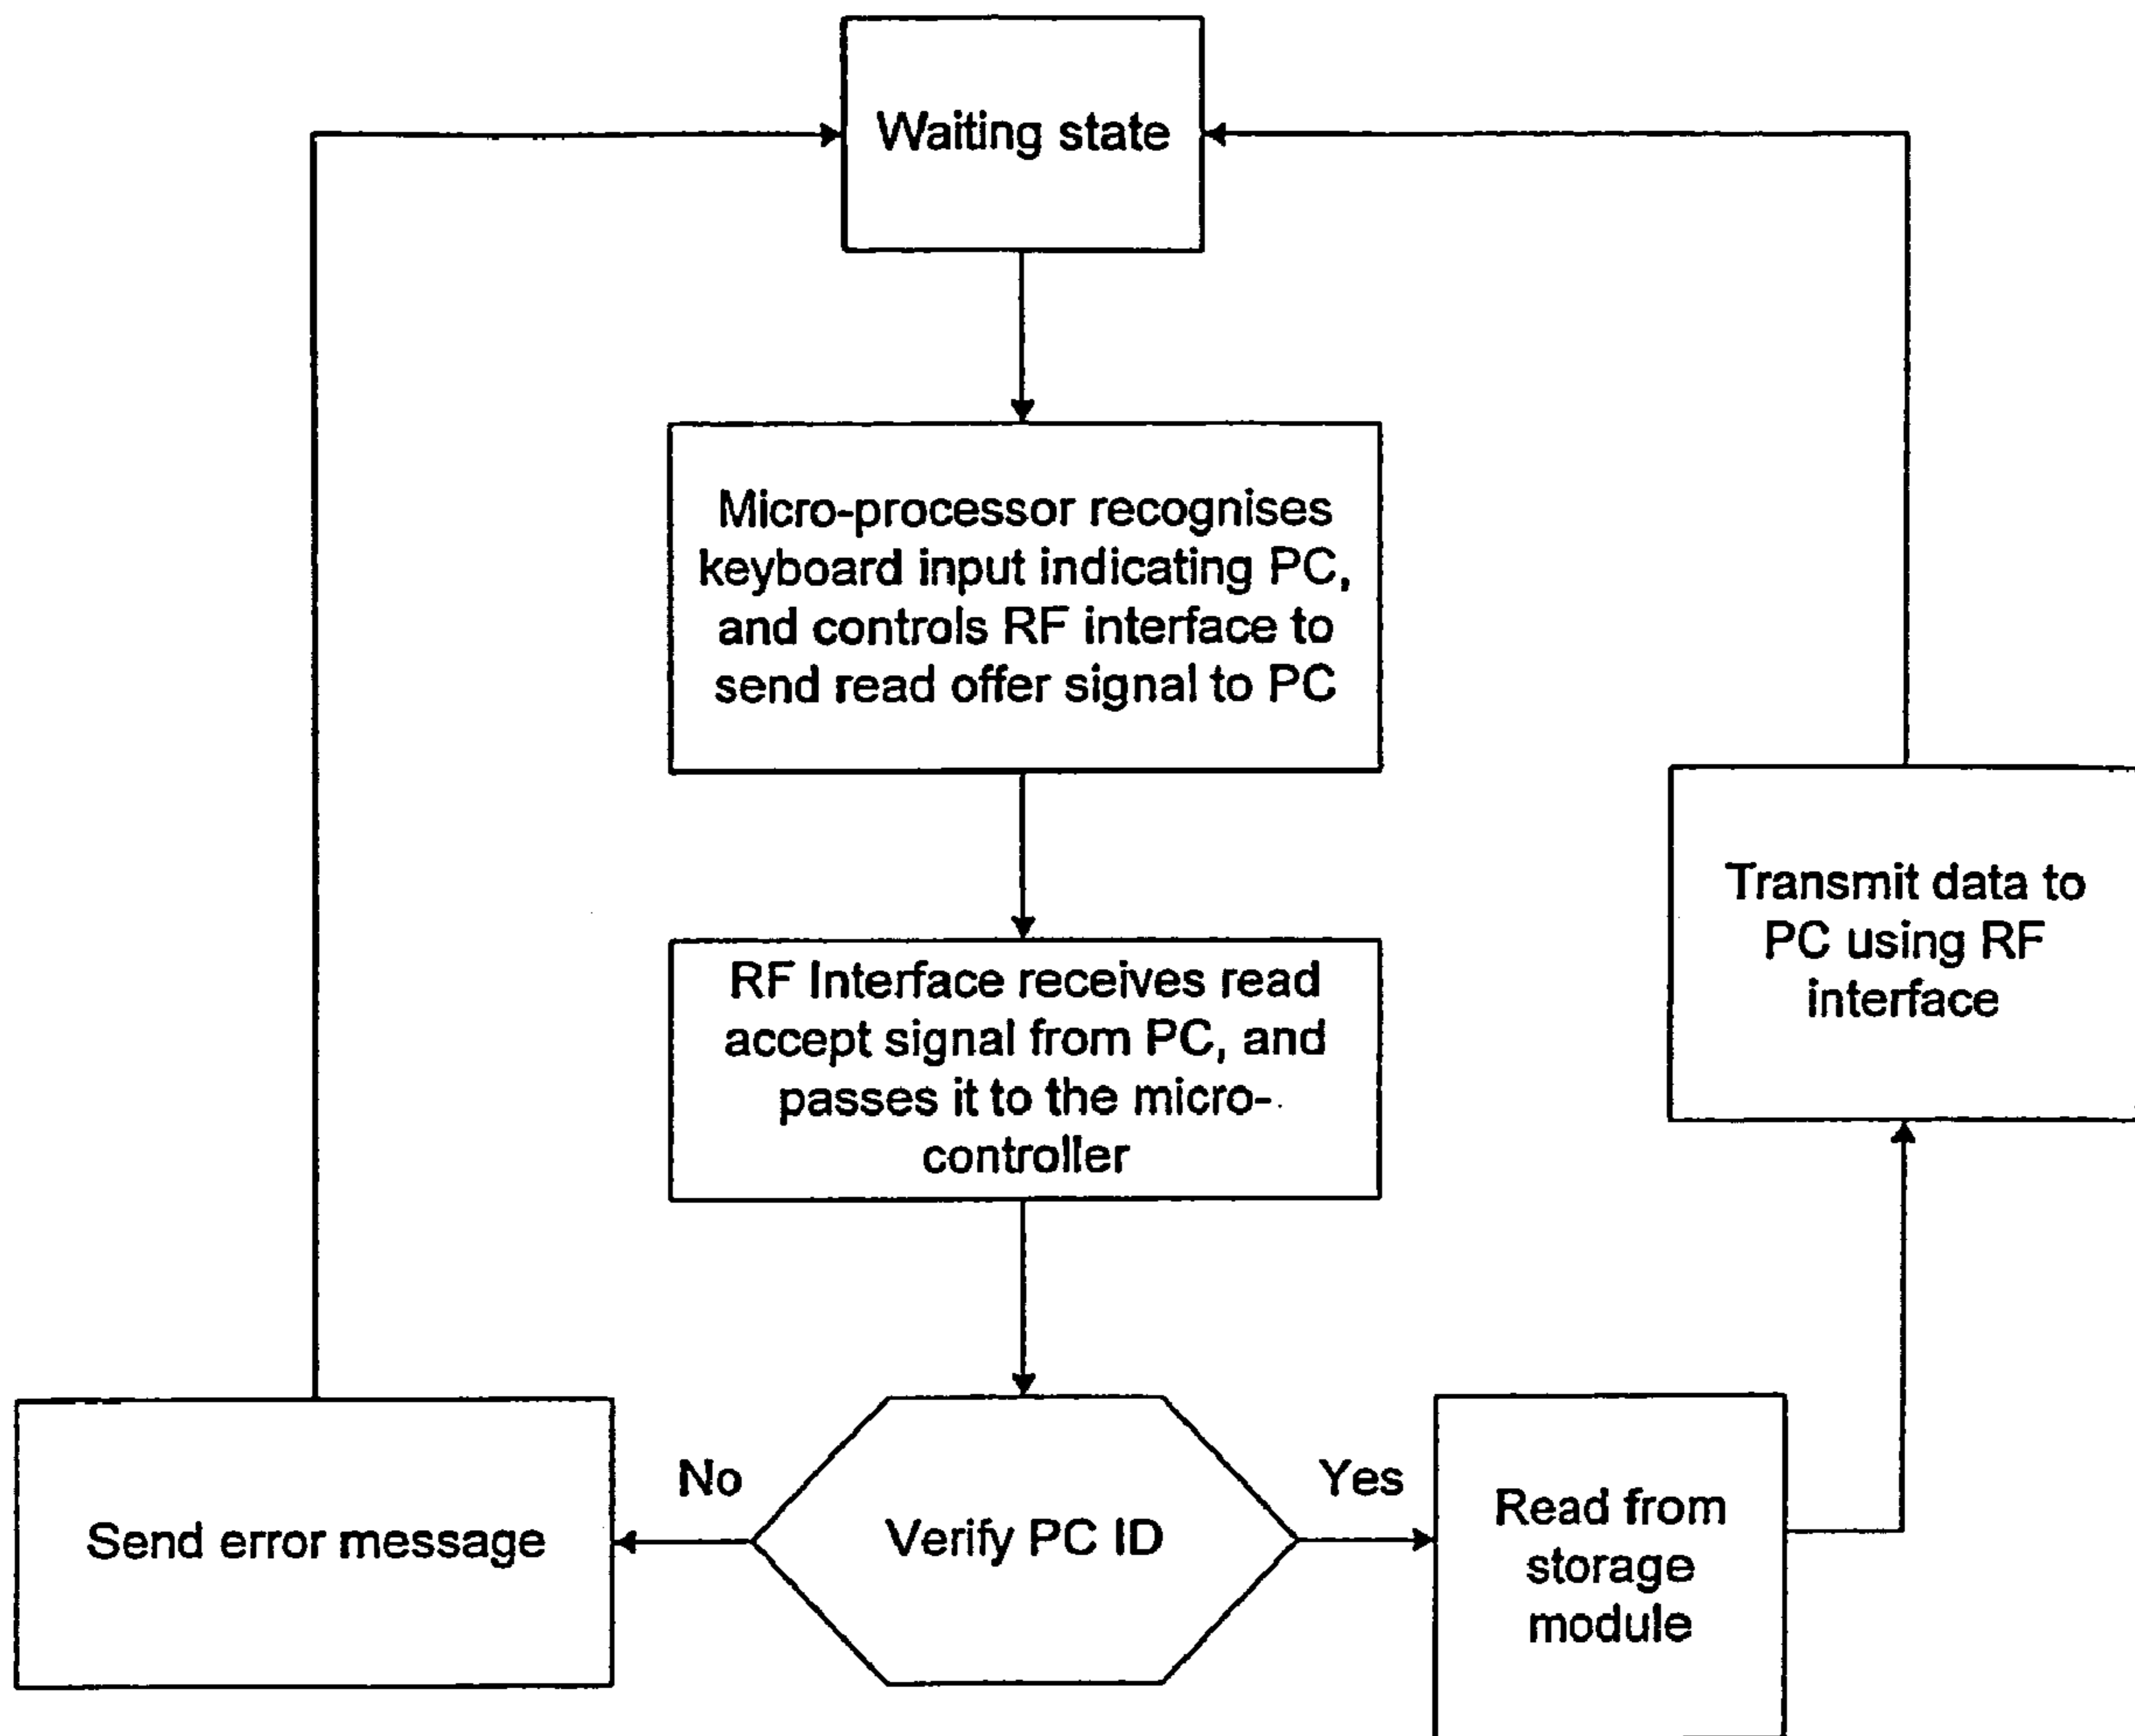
Waiting state

Micro-processor recognises keyboard input indicating PC, and controls RF interface to send read offer signal to PC

Transmit data to PC using RF interface

RF Interface receives read accept signal from PC, and passes it to the microcontroller

No

Yes

Send error message

Verify PC ID

Read from storage module